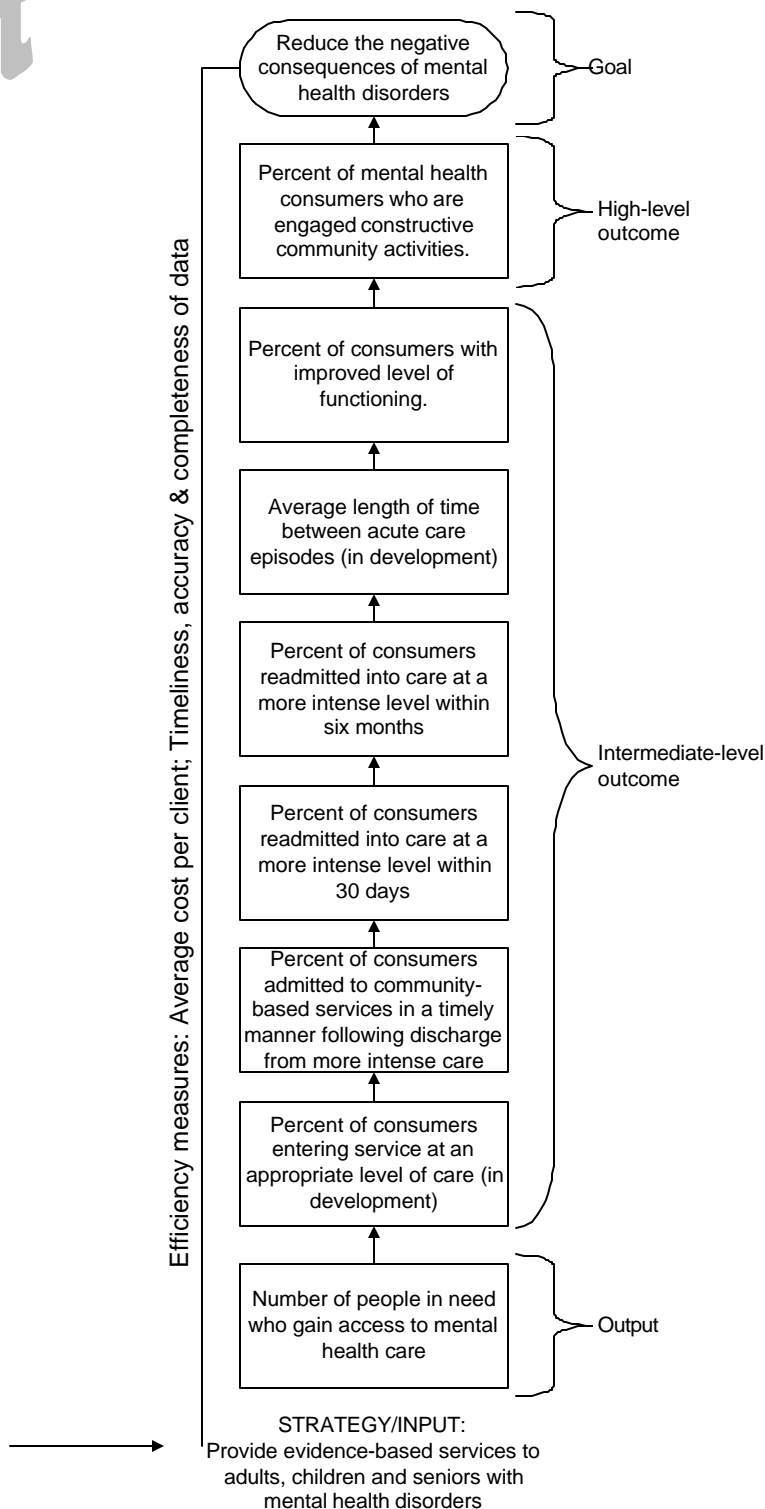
Reduce the negative consequences of mental health disorders

Goal

Percent of mental health consumers who are engaged constructive community activities.

High-level outcome

Percent of consumers with improved level of functioning.

Average length of time between acute care episodes (in development)

Percent of consumers readmitted into care at a more intense level within six months

Percent of consumers readmitted into care at a more intense level within 30 days

Percent of consumers admitted to community-based services in a timely manner following discharge from more intense care

Percent of consumers entering service at an appropriate level of care (in development)

Intermediate-level outcome

Number of people in need who gain access to mental health care

Output

Efficiency measures: Average cost per client; Timeliness, accuracy & completeness of data

STRATEGY/INPUT:
Provide evidence-based services to adults, children and seniors with mental health disorders